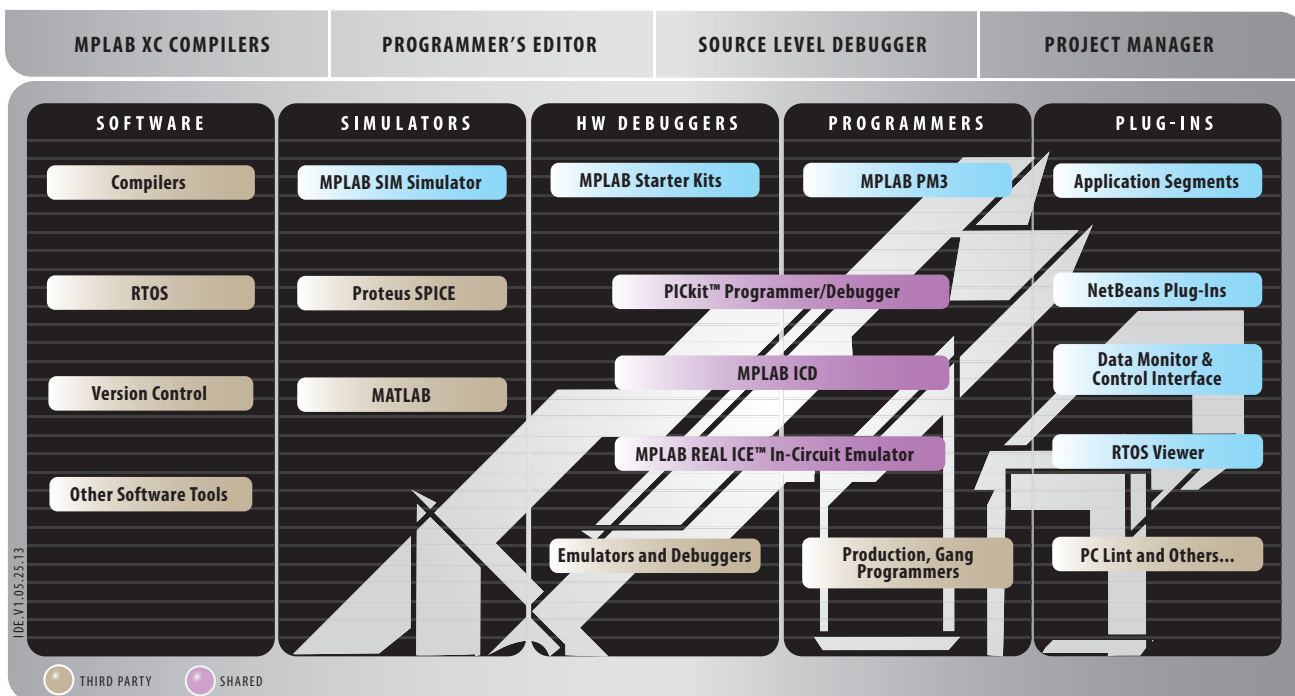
MPLAB XC COMPILERS | PROGRAMMER'S EDITOR | SOURCE LEVEL DEBUGGER | PROJECT MANAGER

SOFTWARE

Compilers

RTOS

Version Control

Other Software Tools

SIMULATORS

MPLAB SIM Simulator

Proteus SPICE

MATLAB

HW DEBUGGERS

MPLAB Starter Kits

Emulators and Debuggers

PROGRAMMERS

MPLAB PM3

Production, Gang Programmers

PICkit™ Programmer/Debugger

MPLAB ICD

MPLAB REAL ICE™ In-Circuit Emulator

PLUG-INS

Application Segments

NetBeans Plug-Ins

Data Monitor & Control Interface

RTOS Viewer

PC Lint and Others...

IDE.V1.05.25.13

THIRD PARTY

SHARED